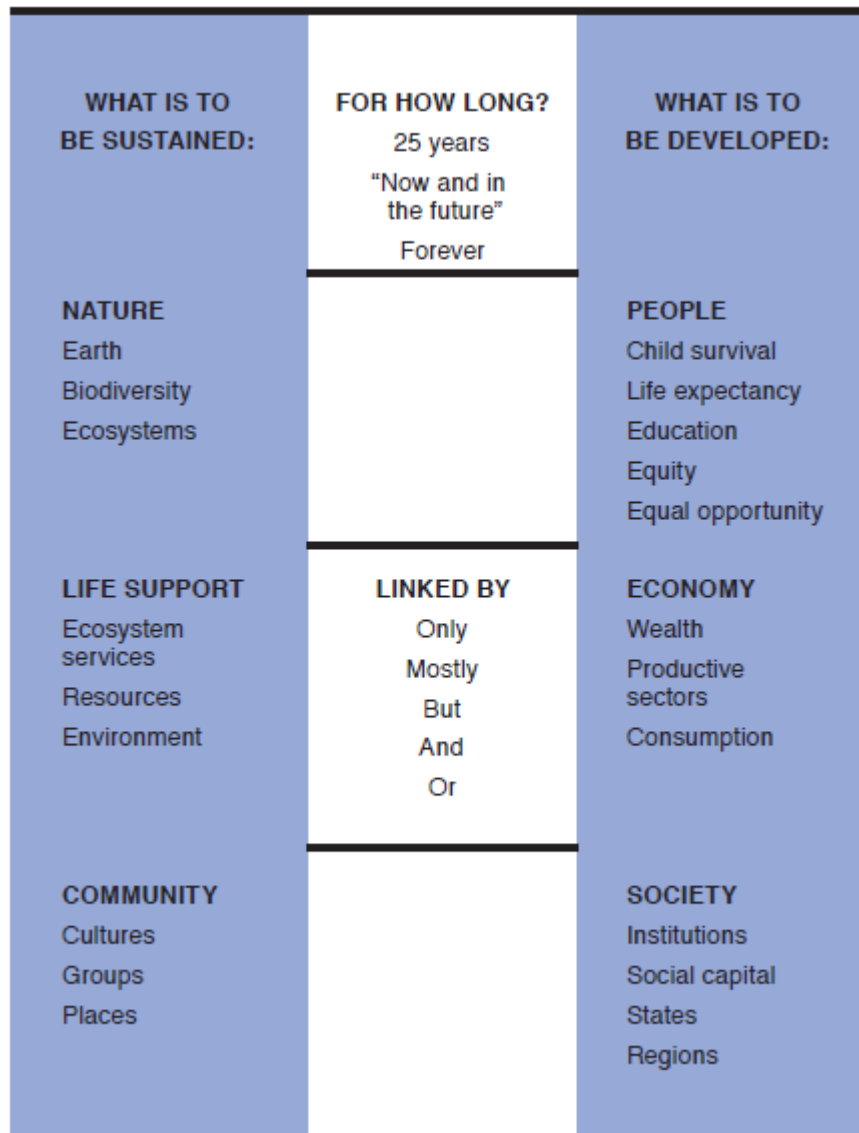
| WHAT IS TO BE SUSTAINED: | FOR HOW LONG? 25 years "Now and in the future" Forever | WHAT IS TO BE DEVELOPED: |
|---|---|---|
| NATURE Earth Biodiversity Ecosystems | | PEOPLE Child survival Life expectancy Education Equity Equal opportunity |
| LIFE SUPPORT Ecosystem services Resources Environment | LINKED BY Only Mostly But And Or | ECONOMY Wealth Productive sectors Consumption |
| COMMUNITY Cultures Groups Places | | SOCIETY Institutions Social capital States Regions |